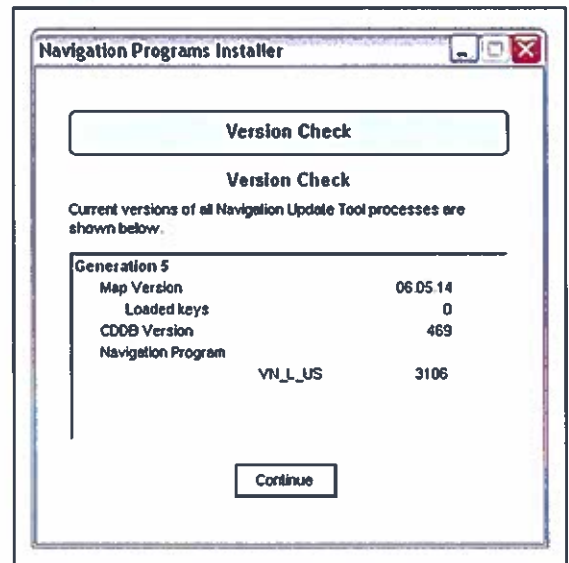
Navigation Programs Installer

Version Check

Version Check

Current versions of all Navigation Update Tool processes are shown below.

Generation 5
Map Version 06.05.14
Loaded keys 0
CDDB Version 469
Navigation Program
VN_L_US 3106

Continue